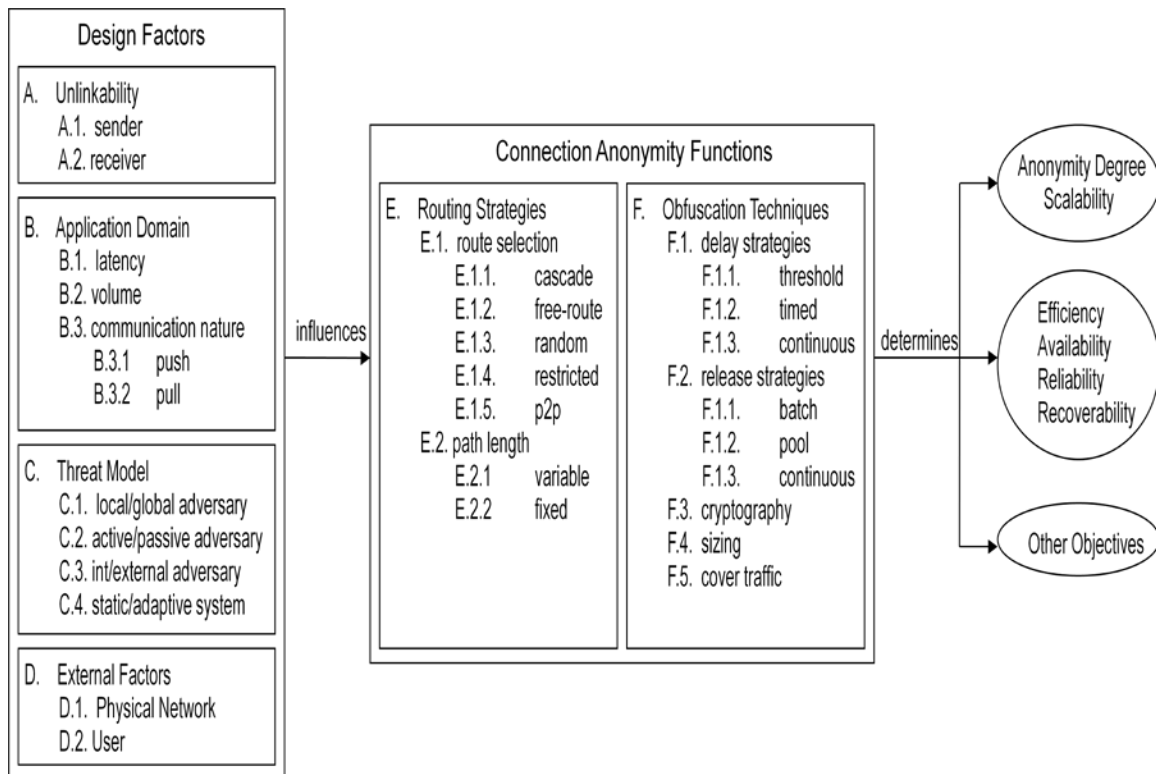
Design Factors

A. Unlinkability
A.1. sender
A.2. receiver

B. Application Domain
B.1. latency
B.2. volume
B.3. communication nature
B.3.1 push
B.3.2 pull

C. Threat Model
C.1. local/global adversary
C.2. active/passive adversary
C.3. int/external adversary
C.4. static/adaptive system

D. External Factors
D.1. Physical Network
D.2. User

influences

Connection Anonymity Functions

E. Routing Strategies
E.1. route selection
E.1.1. cascade
E.1.2. free-route
E.1.3. random
E.1.4. restricted
E.1.5. p2p
E.2. path length
E.2.1 variable
E.2.2 fixed

F. Obfuscation Techniques
F.1. delay strategies
F.1.1. threshold
F.1.2. timed
F.1.3. continuous
F.2. release strategies
F.1.1. batch
F.1.2. pool
F.1.3. continuous
F.3. cryptography
F.4. sizing
F.5. cover traffic

determines

Anonymity Degree
Scalability

Efficiency
Availability
Reliability
Recoverability

Other Objectives